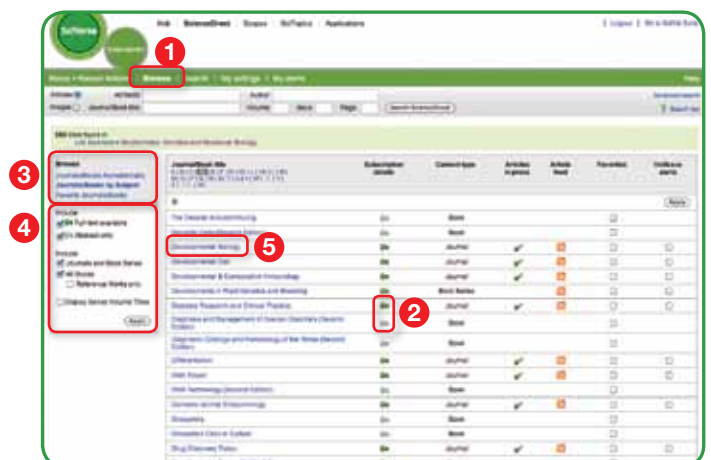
SciVerse

Hub | ScienceDirect | Scopus | SciTopics | Applications

Logout | Go to SciVal Suite

1

Browse | Search | My settings | My alerts

Help

Articles | All fields | Author

Images | Journal/Book title | Volume | Issue | Page | Search ScienceDirect

Advanced search

Search tips

3

Browse
Journals/Books Alphabetically
Journals/Books by Subject
Favorite Journals/Books

4

Include:
Full-text available
Abstracts only

Include:
Journals and Book Series
All Books
Reference Works only

Display Series Volume Titles

Apply

| Journal/Book title | Subscription details | Content type | Articles in press | Article feed | Favorites | Volume alerts |
|---|---|---|---|---|---|---|
| D | | | | | | |
| The Decade Accountrebuilding | | Book | | | | |
| Developmental Biology | | Journal | ✔ | | | |
| Developmental Cell | | Journal | ✔ | | | |
| Developmental & Comparative Immunology | | Journal | ✔ | | | |
| Developments in Plant Genetics and Breeding | | Book Series | | | | |
| Diabetes Research and Clinical Practice | | Journal | ✔ | | | |
| Diagnosis and Management of Ovarian Disorders (Second Edition) | | Book | | | | |
| Diagnostic Cytology and Histology of the Horse (Second Edition) | | Book | | | | |
| Differentiation | | Journal | ✔ | | | |
| DNA Repair | | Journal | ✔ | | | |
| DNA Technology (Second Edition) | | Book | | | | |
| Domestic Animal Endocrinology | | Journal | ✔ | | | |
| Drosophila | | Book | | | | |
| Drosophila Cells in Culture | | Book | | | | |
| Drug Discovery Today | | Journal | ✔ | | | |

5

2